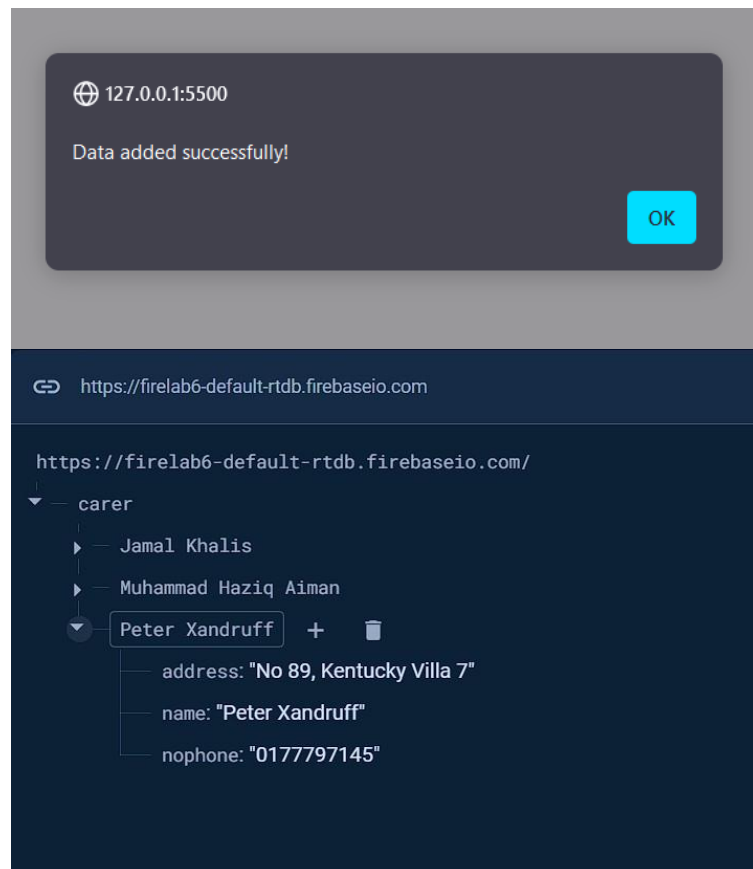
127.0.0.1:5500

Data added successfully!

OK

https://firelab6-default-rtdb.firebaseio.com

https://firelab6-default-rtdb.firebaseio.com/

carer

Jamal Khalis

Muhammad Haziq Aiman

Peter Xandruff

address: "No 89, Kentucky Villa 7"

name: "Peter Xandruff"

nophone: "0177797145"